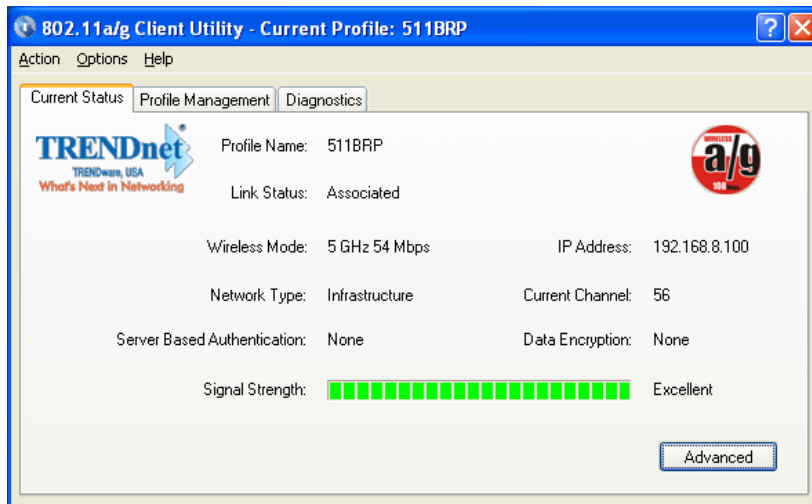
802.11a/g Client Utility - Current Profile: 511BRP

Action Options Help

Current Status | Profile Management | Diagnostics

TRENDnet
TRENDware, USA
What's Next in Networking

Profile Name: 511BRP

Link Status: Associated

WIRELESS
a/g
108 Mbps

Wireless Mode: 5 GHz 54 Mbps

IP Address: 192.168.8.100

Network Type: Infrastructure

Current Channel: 56

Server Based Authentication: None

Data Encryption: None

Signal Strength:

Excellent

Advanced